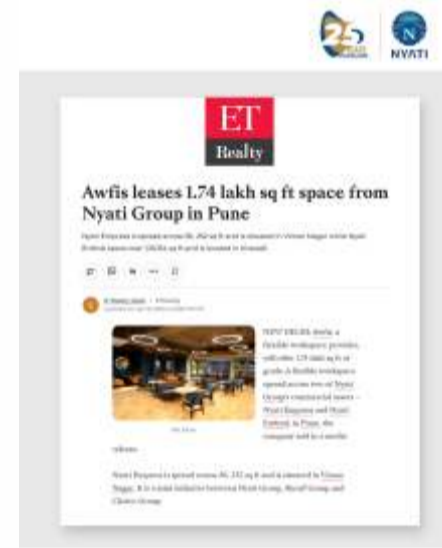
25 YEARS

NYATI

ET

Realty

Awfis leases 1.74 lakh sq ft space from Nyati Group in Pune

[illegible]

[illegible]

NEW DELHI: Awfis, a flexible workspace provider, will take 1.74 lakh sq ft of grade A flexible workspace spread across two of Nyati Group's commercial assets – Nyati Empress and Nyati Emboss, in Pune, the company said in a media release.

Nyati Empress is spread across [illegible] sq ft and is situated in Viman Nagar. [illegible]